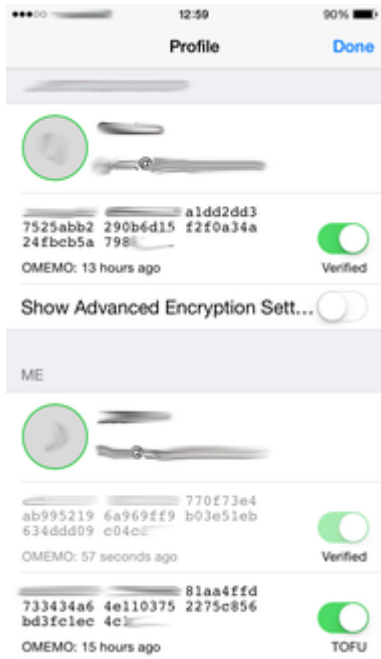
12:59
90%

Profile
Done

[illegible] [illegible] a1dd2dd3
7525abb2 290b6d15 f2f0a34a
24fbcb5a 798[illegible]
OMEMO: 13 hours ago
Verified

Show Advanced Encryption Sett...

ME

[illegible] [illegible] 770f73e4
ab995219 6a969ff9 b03e51eb
634ddd09 c04c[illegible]
OMEMO: 57 seconds ago
Verified

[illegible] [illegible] 81aa4ffd
733434a6 4e110375 2275c856
bd3fc1ec 4c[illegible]
OMEMO: 15 hours ago
TOFU